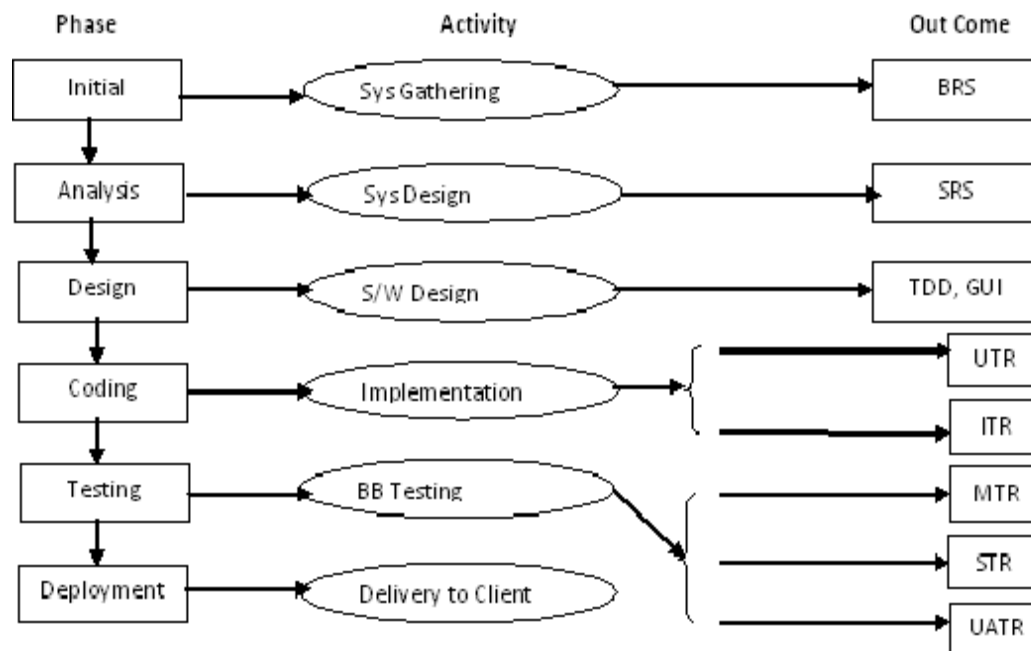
Phase

Activity

Out Come

Initial

Sys Gathering

BRS

Analysis

Sys Design

SRS

Design

S/W Design

TDD, GUI

Coding

Implementation

UTR

ITR

Testing

BB Testing

MTR

STR

Deployment

Delivery to Client

UATR